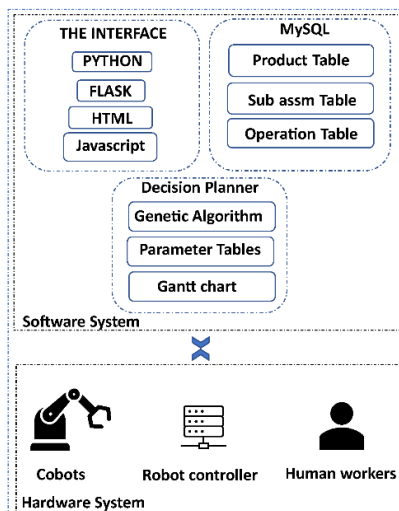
THE INTERFACE
PYTHON
FLASK
HTML
Javascript

MySQL
Product Table
Sub assm Table
Operation Table

Decision Planner
Genetic Algorithm
Parameter Tables
Gantt chart

Software System

Cobots
Robot controller
Human workers
Hardware System